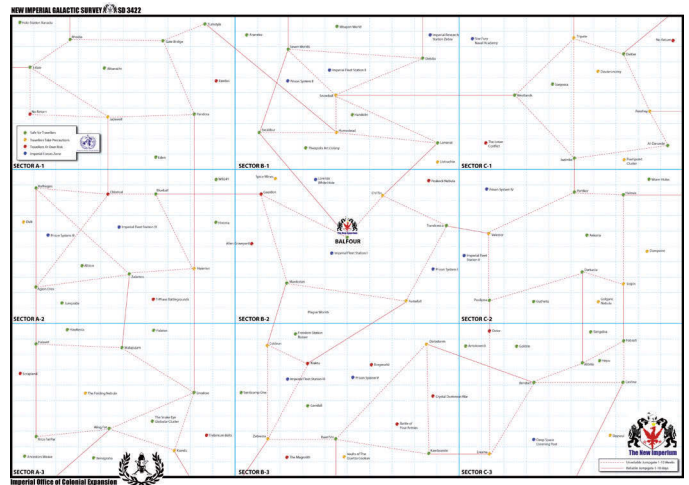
NEW IMPERIAL GALACTIC SURVEY SD 3422

Safe for Travellers
Travellers Take Precautions
Travellers At Own Risk
Imperial Crown Zone

SECTOR A-1
SECTOR B-1
SECTOR C-1
SECTOR A-2
SECTOR B-2
SECTOR C-2
SECTOR A-3
SECTOR B-3
SECTOR C-3

BALFOUR

Imperial Fleet Station I
Imperial Fleet Station II
Imperial Fleet Station III
Imperial Fleet Station IV

Prison System A
Prison System B
Prison System C
Prison System D

The Forking Nebula
Plague Worlds
The Magnolith
Deep Space Listening Post
Imperial Research Station Zeta

Balfour
Solomon
Hamstead
Lantern

The New Imperium

Imperial Office of Colonial Expansion